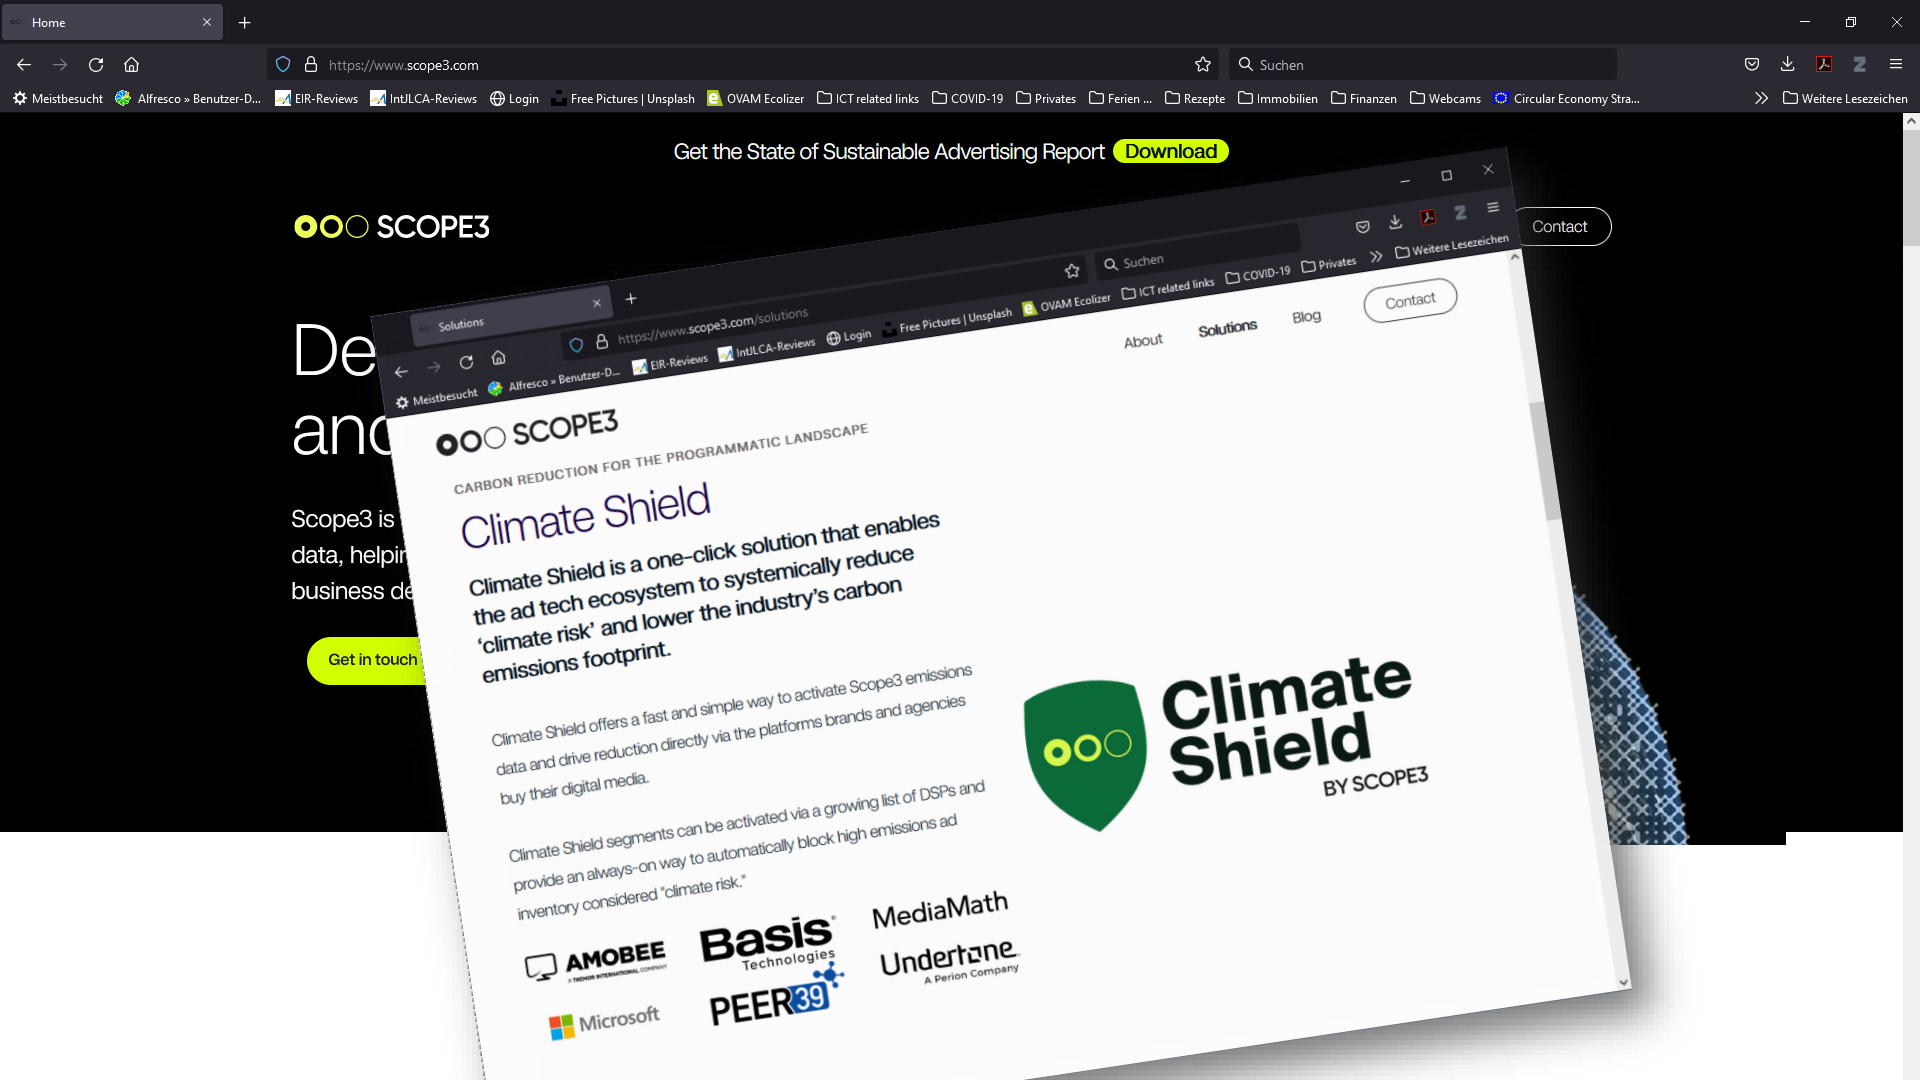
Home

https://www.scope3.com

Suchen

Meistbesucht Alfresco » Benutzer-D... EIR-Reviews IntULCA-Reviews Login Free Pictures | Unsplash OVAM Ecolizer ICT related links COVID-19 Privates Ferien ... Rezepte Immobilien Finanzen Webcams Circular Economy Stra... Weitere Lesezeichen

Get the State of Sustainable Advertising Report Download

SCOPE3

Contact

De
and

Scope3 is
data, helpin
business de

Get in touch

Solutions

https://www.scope3.com/solutions

Suchen

Meistbesucht Alfresco » Benutzer-D... EIR-Reviews IntULCA-Reviews Login Free Pictures | Unsplash OVAM Ecolizer ICT related links COVID-19 Privates Weitere Lesezeichen

SCOPE3

About Solutions Blog Contact

CARBON REDUCTION FOR THE PROGRAMMATIC LANDSCAPE

Climate Shield

Climate Shield is a one-click solution that enables the ad tech ecosystem to systemically reduce 'climate risk' and lower the industry's carbon emissions footprint.

Climate Shield offers a fast and simple way to activate Scope3 emissions data and drive reduction directly via the platforms brands and agencies buy their digital media.

Climate Shield segments can be activated via a growing list of DSPs and provide an always-on way to automatically block high emissions ad inventory considered "climate risk."

Climate Shield BY SCOPE3

AMOBEE
Basis Technologies
MediaMath
Undertone A Perion Company
Microsoft
PEER39